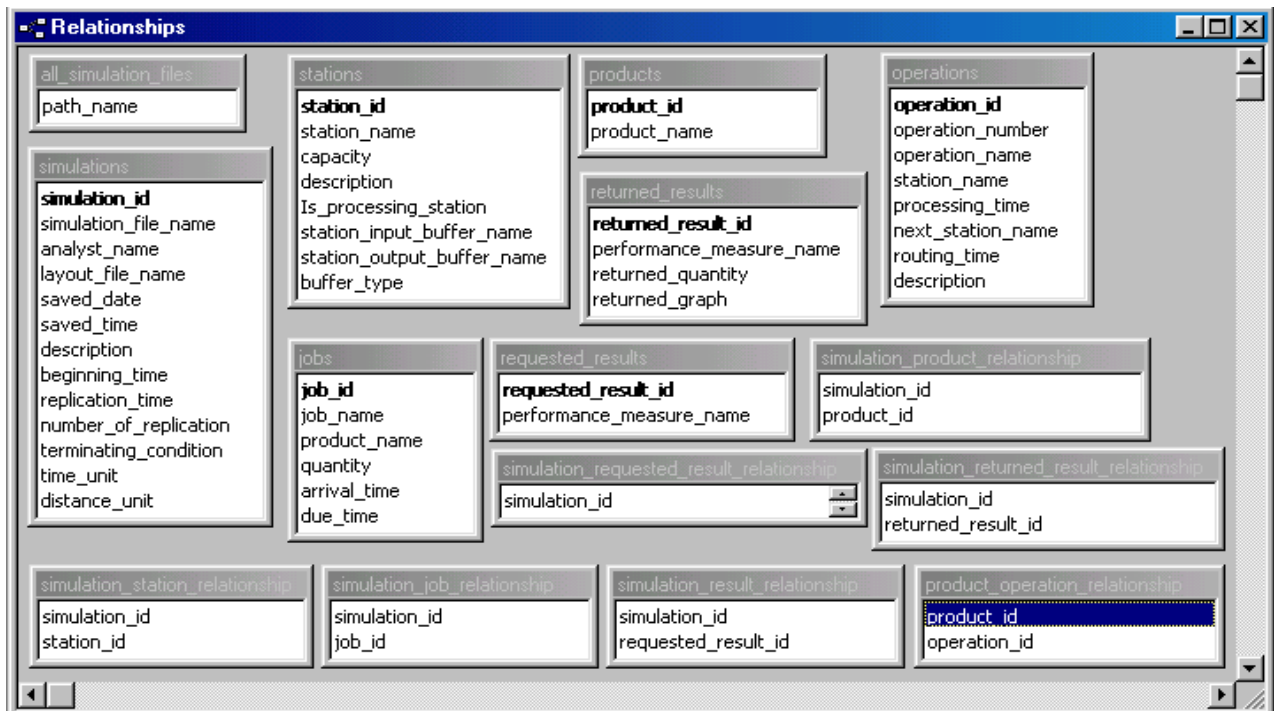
Relationships

all_simulation_files
path_name

simulations
simulation_id
simulation_file_name
analyst_name
layout_file_name
saved_date
saved_time
description
beginning_time
replication_time
number_of_replication
terminating_condition
time_unit
distance_unit

stations
station_id
station_name
capacity
description
Is_processing_station
station_input_buffer_name
station_output_buffer_name
buffer_type

products
product_id
product_name

returned_results
returned_result_id
performance_measure_name
returned_quantity
returned_graph

operations
operation_id
operation_number
operation_name
station_name
processing_time
next_station_name
routing_time
description

jobs
job_id
job_name
product_name
quantity
arrival_time
due_time

requested_results
requested_result_id
performance_measure_name

simulation_product_relationship
simulation_id
product_id

simulation_requested_result_relationship
simulation_id

simulation_returned_result_relationship
simulation_id
returned_result_id

simulation_station_relationship
simulation_id
station_id

simulation_job_relationship
simulation_id
job_id

simulation_result_relationship
simulation_id
requested_result_id

product_operation_relationship
product_id
operation_id